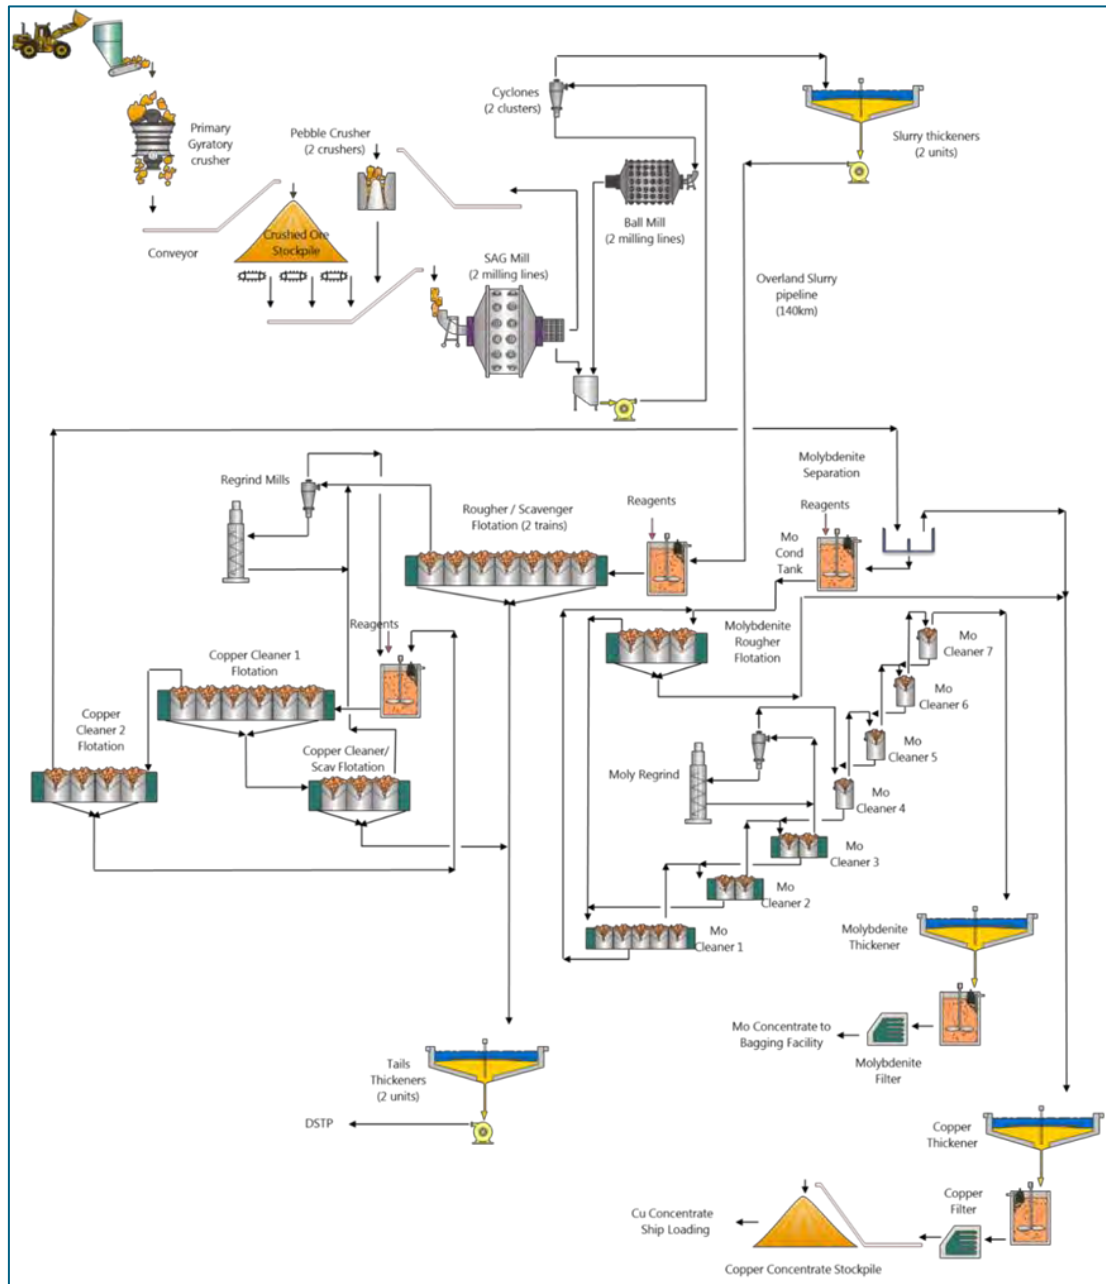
Primary Gyratory crusher

Conveyor

Crushed Ore Stockpile

Pebble Crusher (2 crushers)

Cyclones (2 clusters)

Ball Mill (2 milling lines)

SAG Mill (2 milling lines)

Slurry thickeners (2 units)

Overland Slurry pipeline (140km)

Regrind Mills

Rougher / Scavenger Flotation (2 trains)

Reagents

Molybdenite Separation

Reagents

Mo Cond Tank

Reagents

Copper Cleaner 1 Flotation

Copper Cleaner 2 Flotation

Copper Cleaner/ Scav Flotation

Molybdenite Rougher Flotation

Mo Cleaner 7

Mo Cleaner 6

Mo Cleaner 5

Moly Regrind

Mo Cleaner 4

Mo Cleaner 3

Mo Cleaner 2

Mo Cleaner 1

Molybdenite Thickener

Mo Concentrate to Bagging Facility

Molybdenite Filter

Tails Thickeners (2 units)

DSTP

Copper Thickener

Copper Filter

Cu Concentrate Ship Loading

Copper Concentrate Stockpile